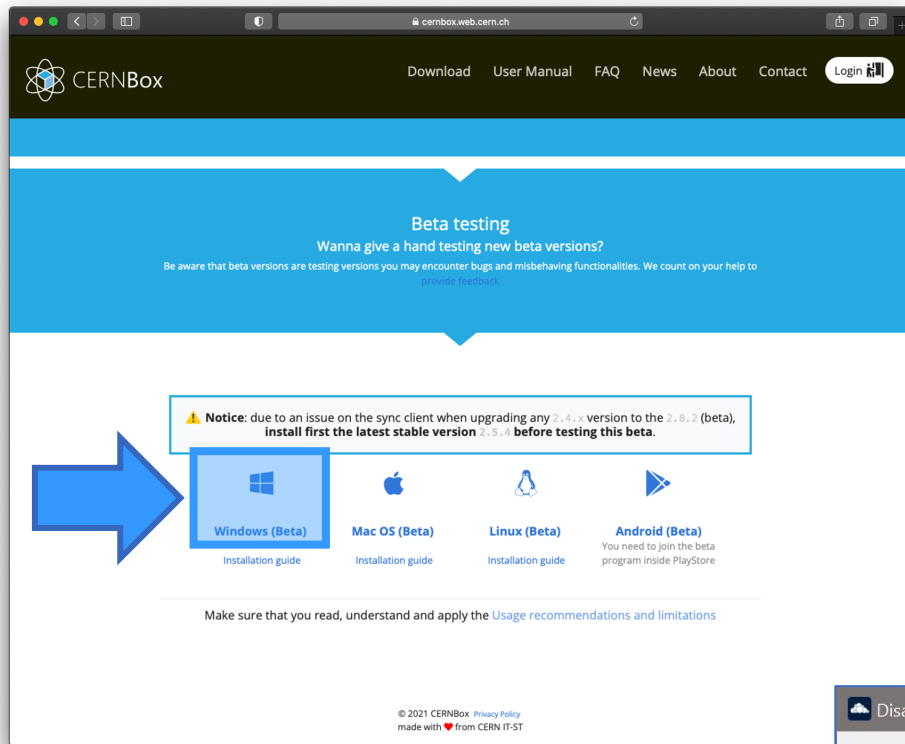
cernbox.web.cern.ch

CERNBox

Download User Manual FAQ News About Contact Login

Beta testing

Wanna give a hand testing new beta versions?

Be aware that beta versions are testing versions you may encounter bugs and misbehaving functionalities. We count on your help to provide feedback

⚠ **Notice**: due to an issue on the sync client when upgrading any 2.4.x version to the 2.8.2 (beta), **install first the latest stable version 2.5.4 before testing this beta**.

Windows (Beta)
Installation guide

Mac OS (Beta)
Installation guide

Linux (Beta)
Installation guide

Android (Beta)
You need to join the beta program inside PlayStore

Make sure that you read, understand and apply the Usage recommendations and limitations

© 2021 CERNBox Privacy Policy
made with ❤ from CERN IT-ST

Disa